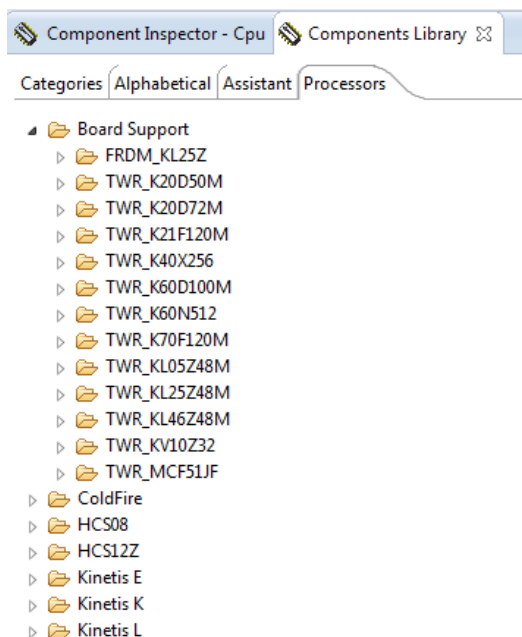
Component Inspector - Cpu Components Library ☒

Categories Alphabetical Assistant Processors

Board Support
FRDM_KL25Z
TWR_K20D50M
TWR_K20D72M
TWR_K21F120M
TWR_K40X256
TWR_K60D100M
TWR_K60N512
TWR_K70F120M
TWR_KL05Z48M
TWR_KL25Z48M
TWR_KL46Z48M
TWR_KV10Z32
TWR_MCF51JF
ColdFire
HCS08
HCS12Z
Kinetis E
Kinetis K
Kinetis L